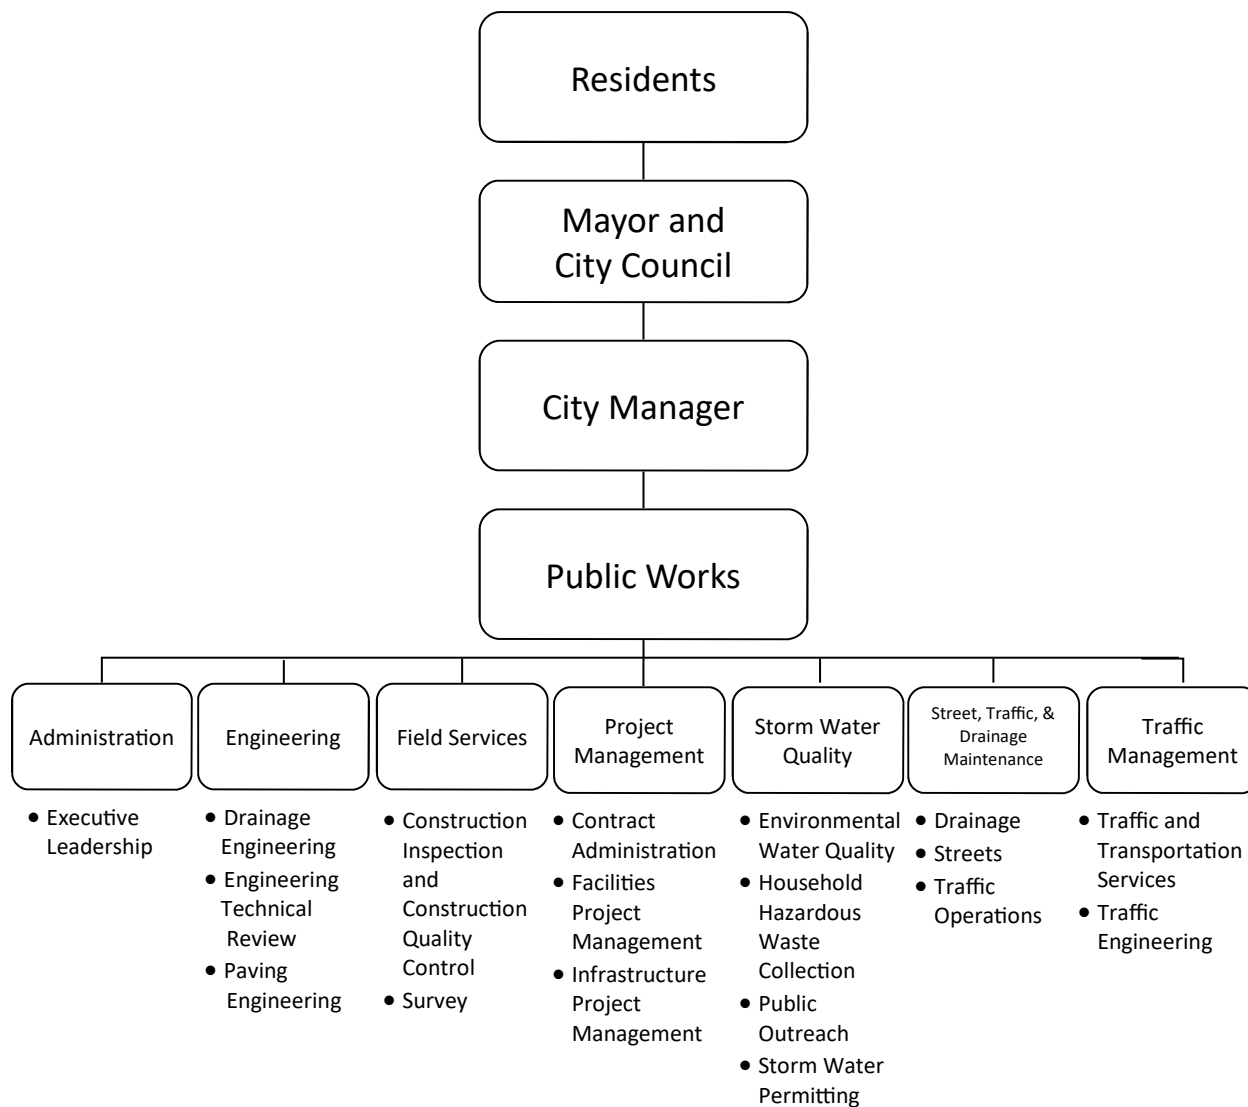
Residents

Mayor and City Council

City Manager

Public Works

Administration

- Executive Leadership

Engineering

- Drainage Engineering
- Engineering Technical Review
- Paving Engineering

Field Services

- Construction Inspection and Construction Quality Control
- Survey

Project Management

- Contract Administration
- Facilities Project Management
- Infrastructure Project Management

Storm Water Quality

- Environmental Water Quality
- Household Hazardous Waste Collection
- Public Outreach
- Storm Water Permitting

Street, Traffic, & Drainage Maintenance

- Drainage
- Streets
- Traffic Operations

Traffic Management

- Traffic and Transportation Services
- Traffic Engineering